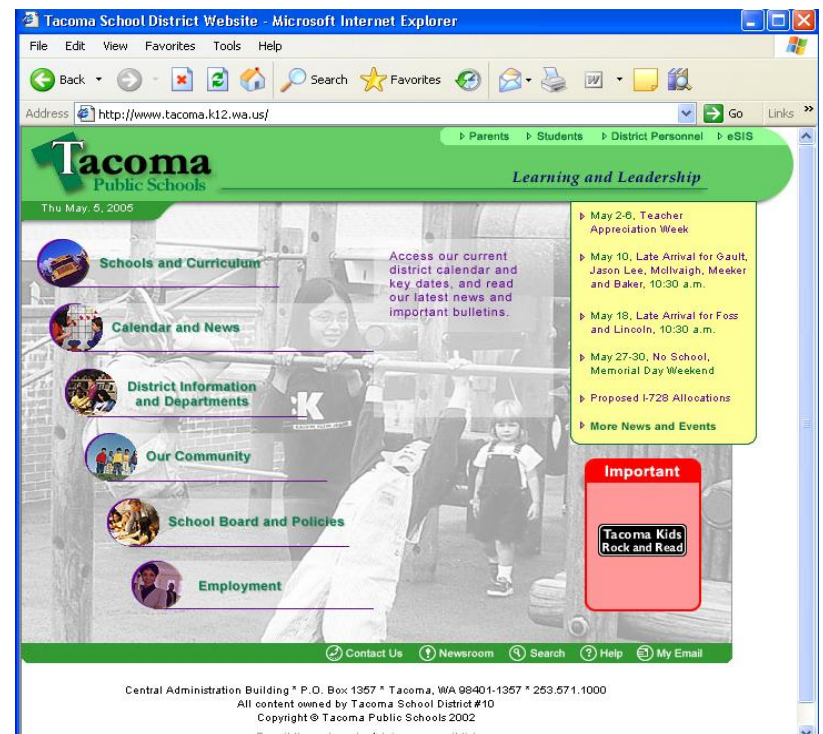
Tacoma School District Website - Microsoft Internet Explorer

File Edit View Favorites Tools Help

Back Search Favorites

Address http://www.tacoma.k12.wa.us/ Go Links »

Parents Students District Personnel eSIS

Tacoma Public Schools

Learning and Leadership

Thu May. 5, 2005

Schools and Curriculum

Calendar and News

District Information and Departments

Our Community

School Board and Policies

Employment

Access our current district calendar and key dates, and read our latest news and important bulletins.

May 2-6, Teacher Appreciation Week

May 10, Late Arrival for Gault, Jason Lee, McIlvaigh, Meeker and Baker, 10:30 a.m.

May 18, Late Arrival for Foss and Lincoln, 10:30 a.m.

May 27-30, No School, Memorial Day Weekend

Proposed I-728 Allocations

More News and Events

Important

Tacoma Kids Rock and Read

Contact Us Newsroom Search Help My Email

Central Administration Building * P.O. Box 1357 * Tacoma, WA 98401-1357 * 253.571.1000
All content owned by Tacoma School District #10
Copyright © Tacoma Public Schools 2002
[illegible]